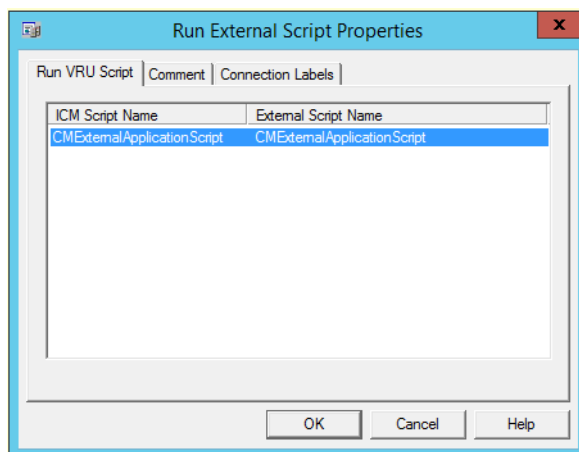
Run External Script Properties

Run VRU Script | Comment | Connection Labels

| ICM Script Name | External Script Name |
|---|---|
| CMExternalApplicationScript | CMExternalApplicationScript |

OK Cancel Help